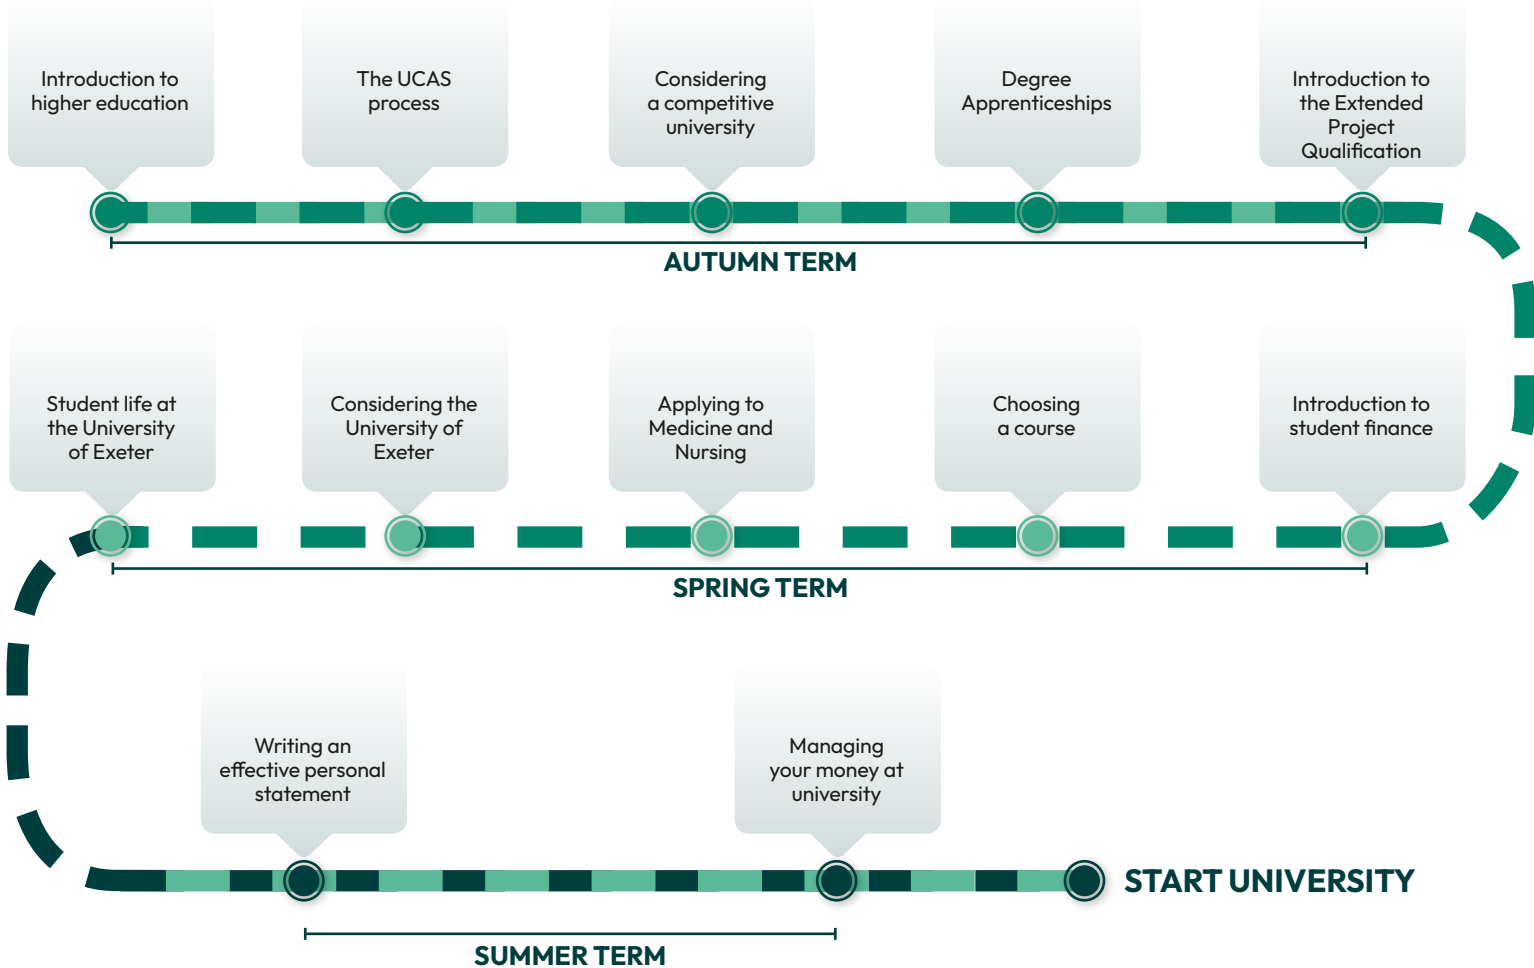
Introduction to higher education

The UCAS process

Considering a competitive university

Degree Apprenticeships

Introduction to the Extended Project Qualification

AUTUMN TERM

Student life at the University of Exeter

Considering the University of Exeter

Applying to Medicine and Nursing

Choosing a course

Introduction to student finance

SPRING TERM

Writing an effective personal statement

Managing your money at university

START UNIVERSITY

SUMMER TERM